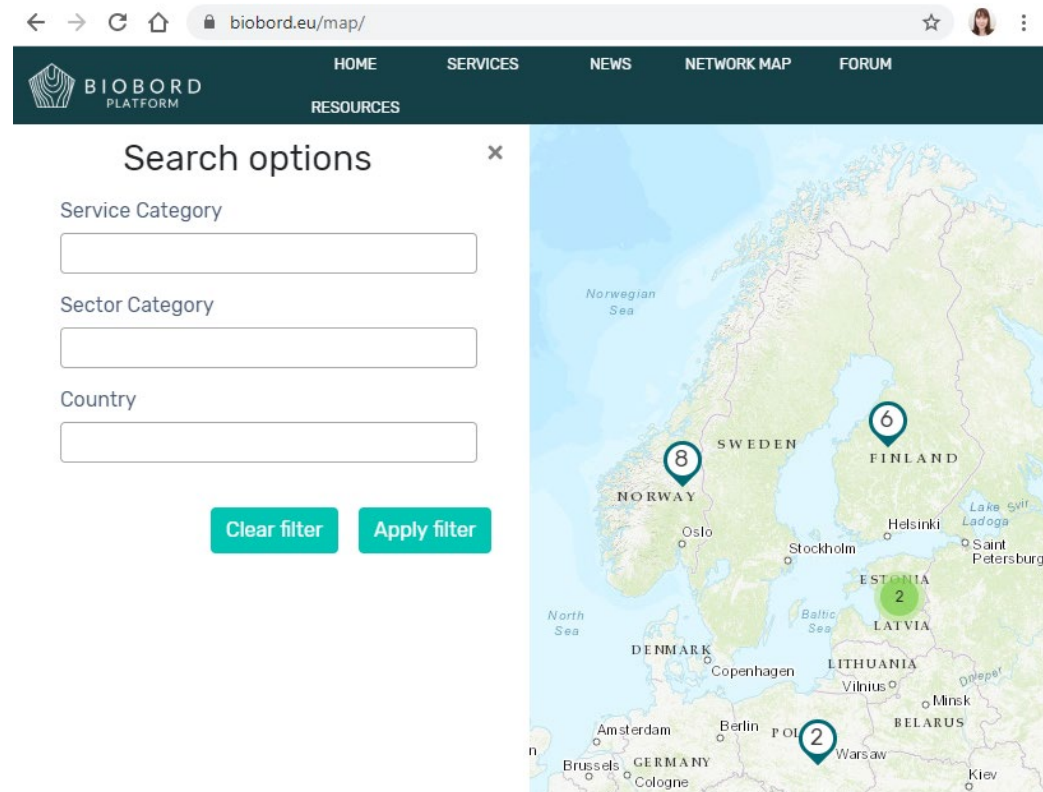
biobord.eu/map/

BIOBORD PLATFORM

HOME SERVICES NEWS NETWORK MAP FORUM RESOURCES

Search options

×

Service Category

Sector Category

Country

Clear filter

Apply filter

Norwegian Sea

SWEDEN

FINLAND

NORWAY

6

8

Lake Svir

Ladoga

Helsinki

Saint Petersburg

Oslo

Stockholm

ESTONIA

2

North Sea

Baltic Sea

LATVIA

DENMARK

Copenhagen

LITHUANIA

Dnieper

Vilnius

Minsk

BELARUS

Amsterdam

Berlin

POL

2

Warsaw

Brussels

GERMANY

Cologne

Kiev